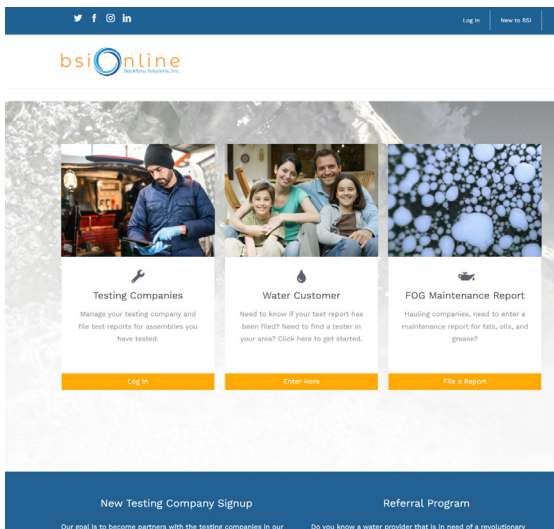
Log In
New to BSI

bsiOnline
BackFlow Solutions, Inc.

Testing Companies

Manage your testing company and file test reports for assemblies you have tested.

Log In

Water Customer

Need to know if your test report has been filed? Need to find a tester in your area? Click here to get started.

Enter Here

FOG Maintenance Report

Hauling companies, need to enter a maintenance report for fats, oils, and grease?

File a Report

New Testing Company Signup

Our goal is to become partners with the testing companies in our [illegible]

Referral Program

Do you know a water provider that is in need of a revolutionary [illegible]